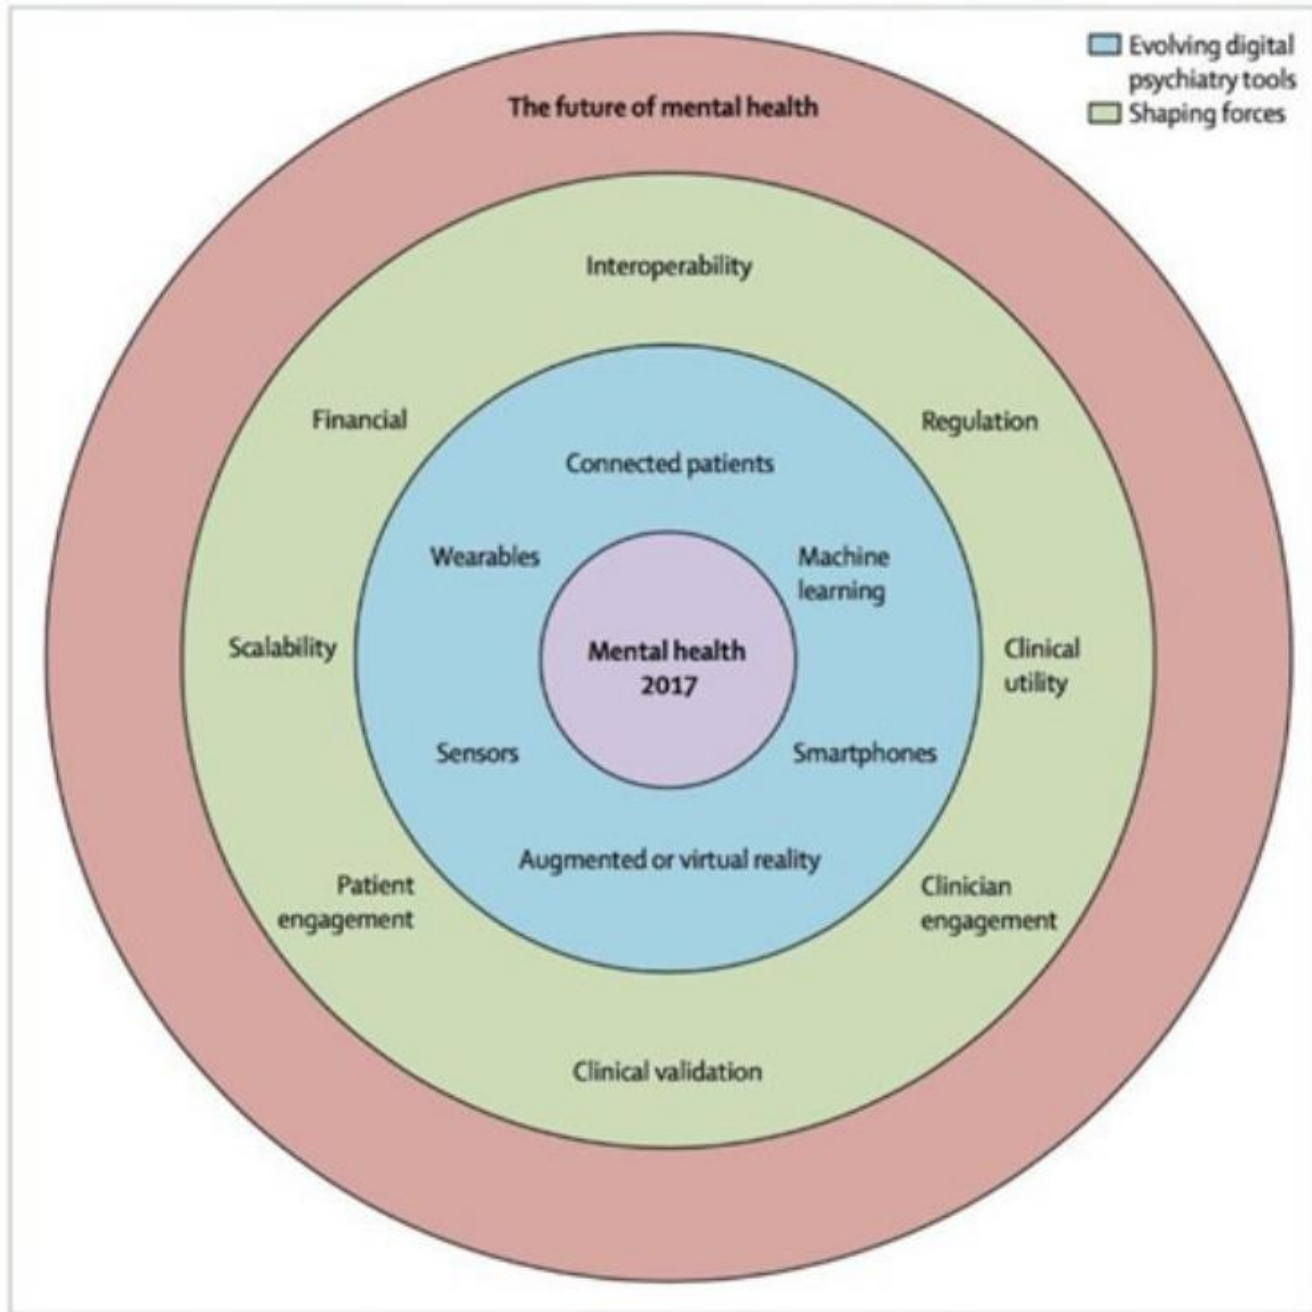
Evolving digital psychiatry tools
Shaping forces

The future of mental health

Interoperability

Financial

Regulation

Connected patients

Wearables

Machine learning

Scalability

Mental health 2017

Clinical utility

Sensors

Smartphones

Augmented or virtual reality

Patient engagement

Clinician engagement

Clinical validation